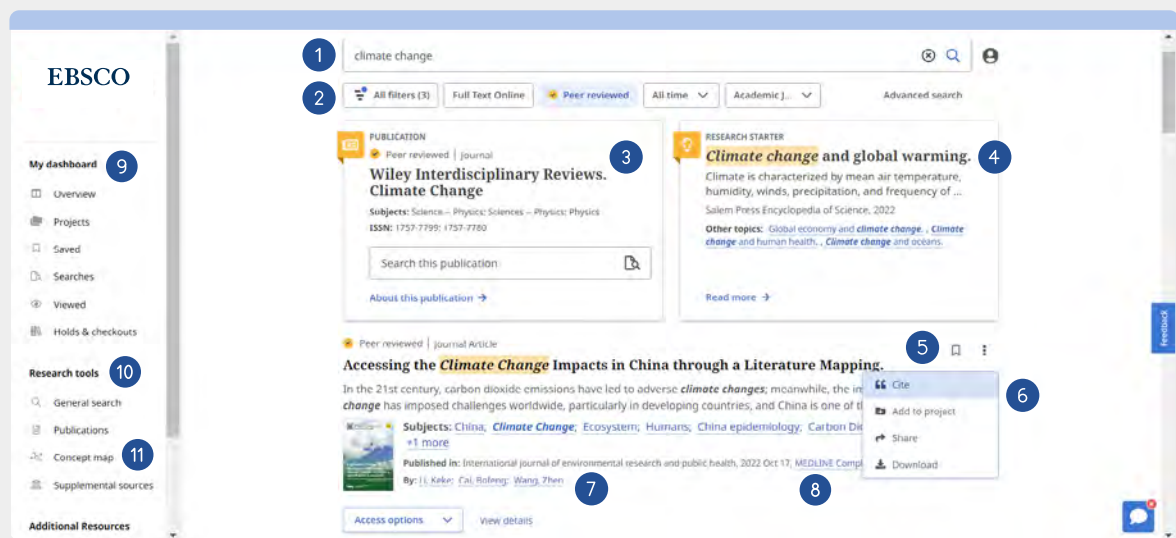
EBSCO

My dashboard 9

Overview

Projects

Saved

Searches

Viewed

Holds & checkouts

Research tools 10

General search

Publications

Concept map 11

Supplemental sources

Additional Resources

1 climate change

2 All filters (3) Full Text Online Peer reviewed All time Academic J...

Advanced search

PUBLICATION
Peer reviewed | Journal 3
Wiley Interdisciplinary Reviews. Climate Change
Subjects: Science -- Physics; Sciences -- Physics; Physics
ISSN: 1757-7799; 1757-7780
Search this publication
About this publication →

RESEARCH STARTER
Climate change and global warming. 4
Climate is characterized by mean air temperature, humidity, winds, precipitation, and frequency of ...
Salem Press Encyclopedia of Science, 2022
Other topics: Global economy and climate change. , Climate change and human health. , Climate change and oceans.
Read more →

Peer reviewed | Journal Article
Accessing the Climate Change Impacts in China through a Literature Mapping. 5
In the 21st century, carbon dioxide emissions have led to adverse climate changes; meanwhile, the im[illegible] change has imposed challenges worldwide, particularly in developing countries, and China is one of th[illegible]
Subjects: China; Climate Change; Ecosystem; Humans; China epidemiology; Carbon Di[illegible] +1 more
Published in: International journal of environmental research and public health, 2022 Oct 17, MEDLINE Compl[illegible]
By: Li, Keke; Cai, Bofeng; Wang, Zhen 7 8

Cite 6
Add to project
Share
Download

Access options View details

Feedback